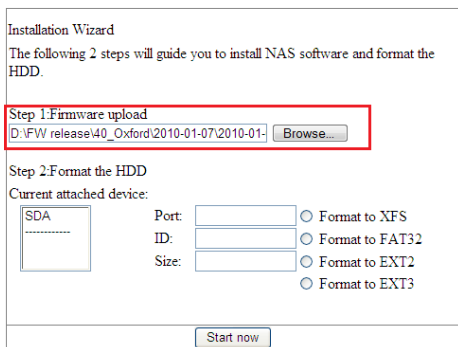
Installation Wizard

The following 2 steps will guide you to install NAS software and format the HDD.

Step 1:Firmware upload

D:\FW release\40_Oxford\2010-01-07\2010-01-

Browse...

Step 2:Format the HDD

Current attached device:

SDA
------------

Port:

ID:

Size:

Format to XFS

Format to FAT32

Format to EXT2

Format to EXT3

Start now